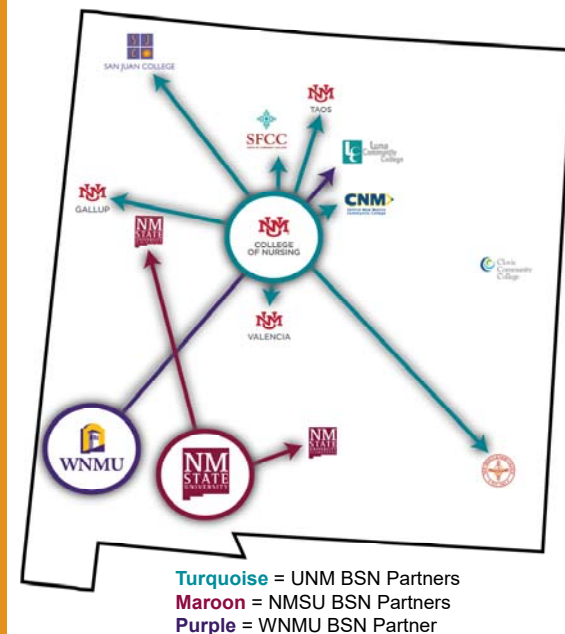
SAN JUAN COLLEGE

TAOS

SFCC

Luna Community College

CNM

GALLUP

NM STATE UNIVERSITY

COLLEGE OF NURSING

Clovis Community College

VALENCIA

WNMU

NM STATE UNIVERSITY

NM STATE UNIVERSITY

Turquoise = UNM BSN Partners
Maroon = NMSU BSN Partners
Purple = WNMU BSN Partner